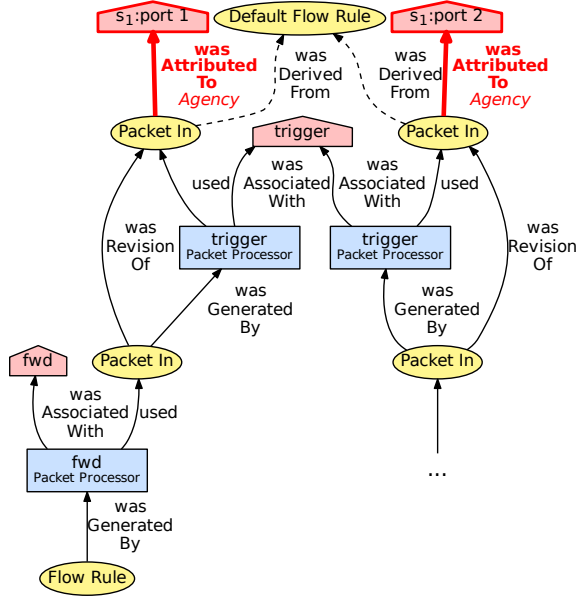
$s_1$:port 1

Default Flow Rule

$s_1$:port 2

was Attributed To Agency

was Derived From

was Derived From

was Attributed To Agency

Packet In

trigger

Packet In

used

was Associated With

was Associated With

used

was Revision Of

trigger Packet Processor

trigger Packet Processor

was Revision Of

was Generated By

was Generated By

fwd

Packet In

Packet In

was Associated With

used

fwd Packet Processor

...

was Generated By

Flow Rule